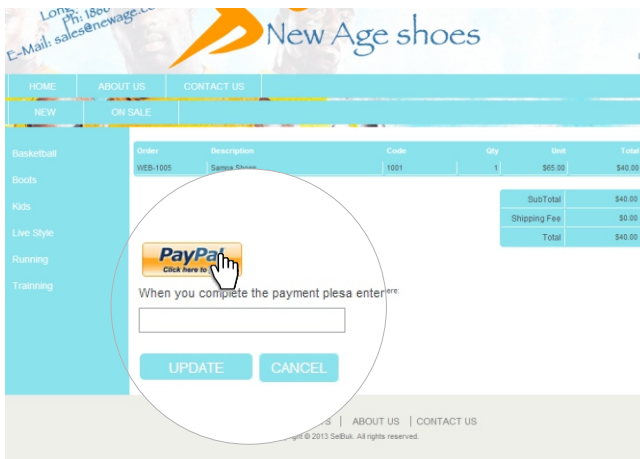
Long
Ph: 186
E-Mail: sales@newage.c

New Age shoes

HOME | ABOUT US | CONTACT US
NEW | ON SALE

Basketball
Boots
Kids
Live Style
Running
Trainning

| Order | Description | Code | Qty | Unit | Total |
|---|---|---|---|---|---|
| WEB-1005 | Sampe Shoes | 1001 | 1 | $65.00 | $40.00 |

| SubTotal | $40.00 |
|---|---|
| Shipping Fee | $0.00 |
| Total | $40.00 |

PayPal
Click here to

When you complete the payment plesa enter

ere:

UPDATE
CANCEL

S | ABOUT US | CONTACT US
right © 2013 SelBuk. All rights reserved.